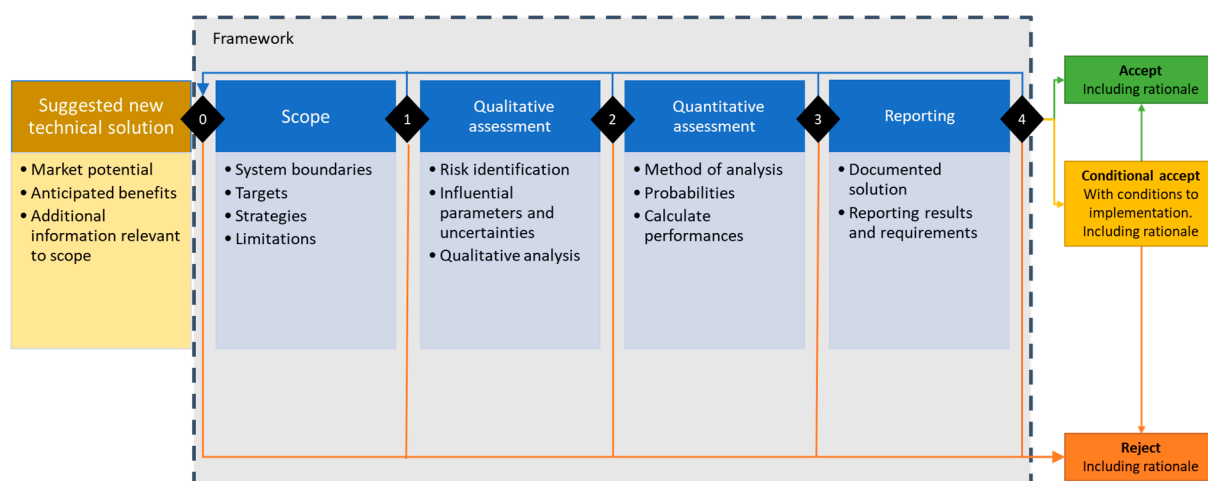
Framework

Suggested new technical solution

• Market potential
• Anticipated benefits
• Additional information relevant to scope

0

Scope

• System boundaries
• Targets
• Strategies
• Limitations

1

Qualitative assessment

• Risk identification
• Influential parameters and uncertainties
• Qualitative analysis

2

Quantitative assessment

• Method of analysis
• Probabilities
• Calculate performances

3

Reporting

• Documented solution
• Reporting results and requirements

4

Accept
Including rationale

Conditional accept
With conditions to implementation.
Including rationale

Reject
Including rationale